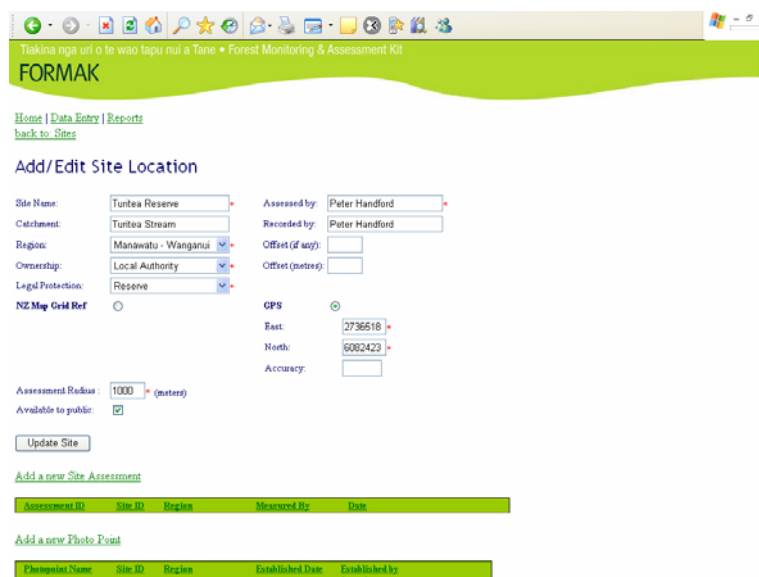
Tiakina nga uri o te wao tapu nui a Tane • Forest Monitoring & Assessment Kit
FORMAK

Home | Data Entry | Reports
back to: Sites

Add/Edit Site Location

Site Name: Turitea Reserve *
Catchment: Turitea Stream
Region: Manawatu - Wanganui *
Ownership: Local Authority *
Legal Protection: Reserve *
NZ Map Grid Ref

Assessed by: Peter Handford *
Recorded by: Peter Handford
Offset (if any):
Offset (metres):
GPS
East: 2736518 *
North: 6082423 *
Accuracy:

Assessment Radius : 1000 * (meters)
Available to public:

Update Site

Add a new Site Assessment

| Assessment ID | Site ID | Region | Measured By | Date |
|---|---|---|---|---|

Add a new Photo Point

| Photopoint Name | Site ID | Region | Established Date | Established by |
|---|---|---|---|---|